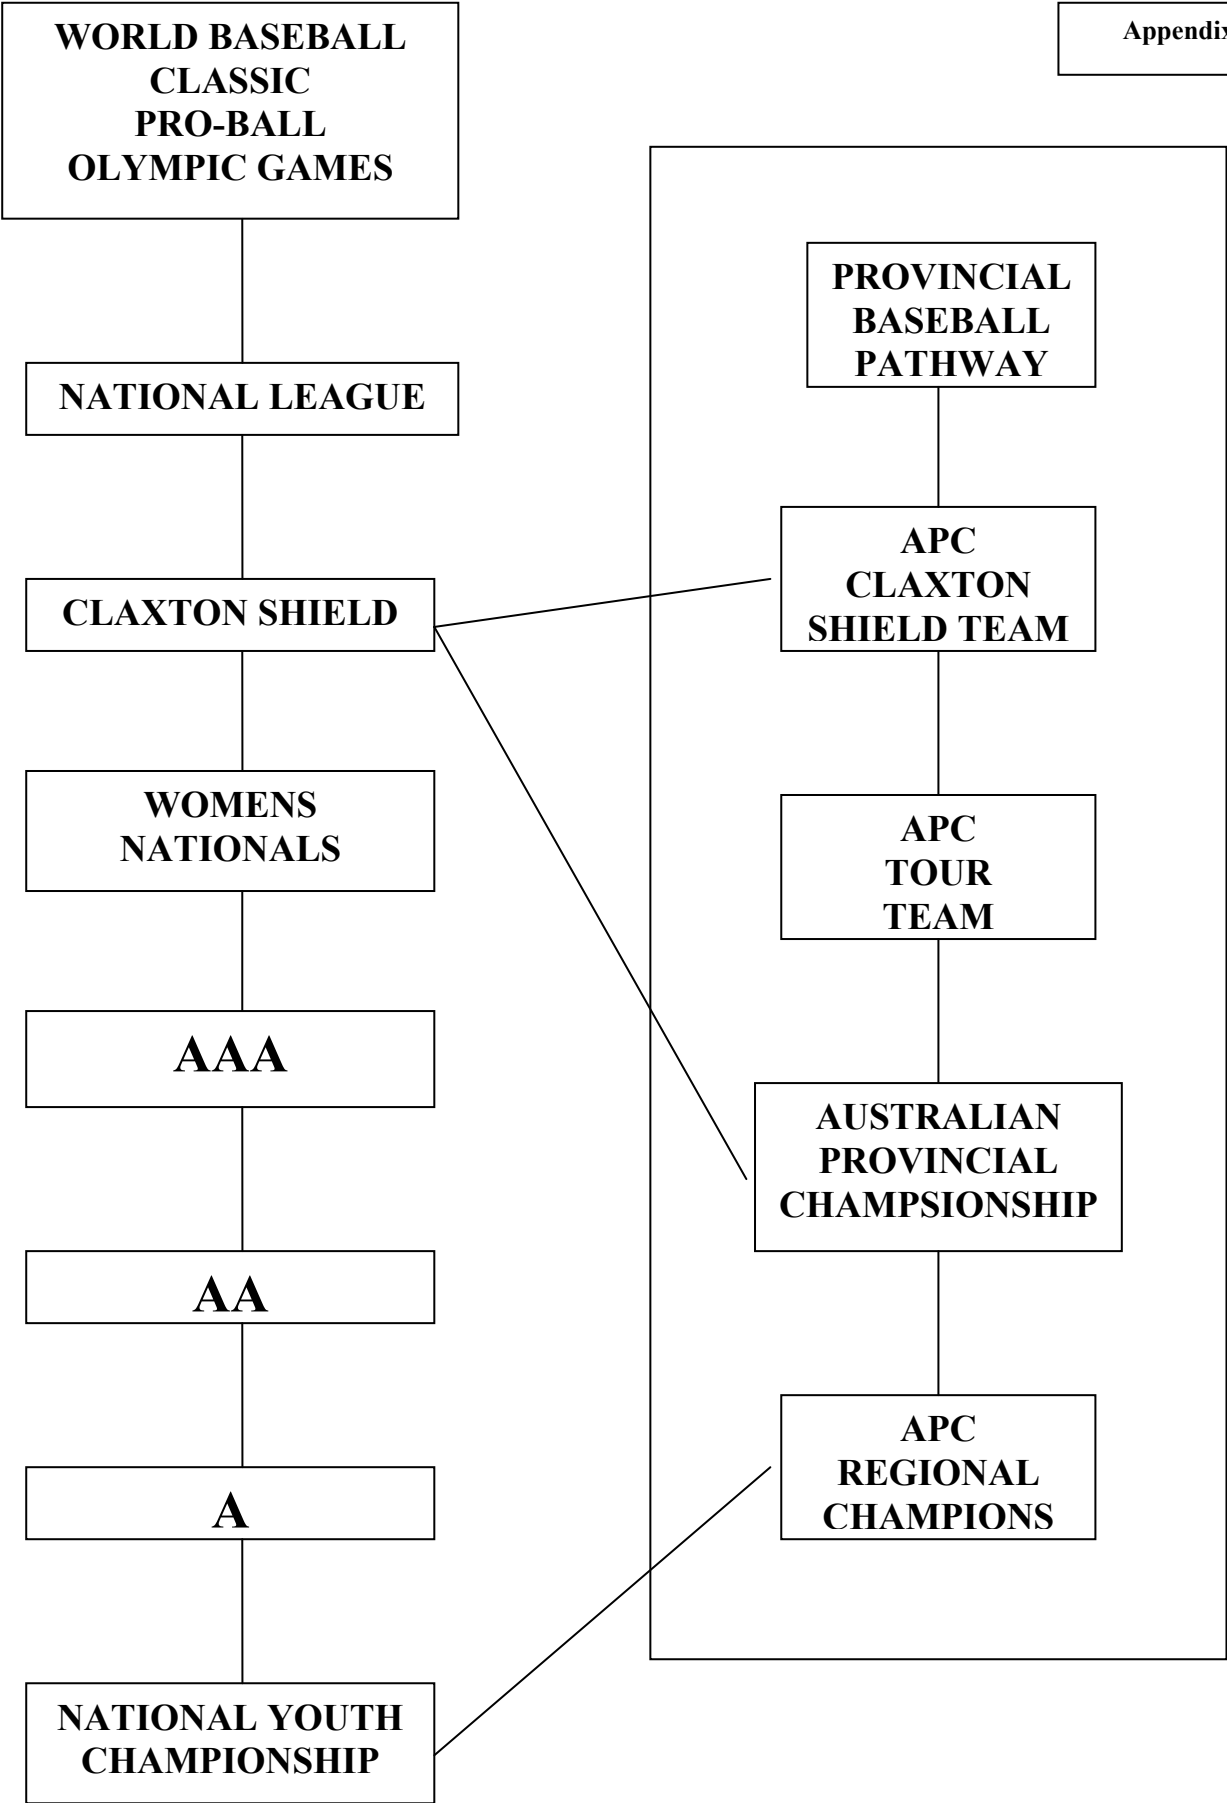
WORLD BASEBALL CLASSIC
PRO-BALL
OLYMPIC GAMES

Appendix

NATIONAL LEAGUE

CLAXTON SHIELD

WOMENS NATIONALS

AAA

AA

A

NATIONAL YOUTH CHAMPIONSHIP

PROVINCIAL BASEBALL PATHWAY

APC CLAXTON SHIELD TEAM

APC TOUR TEAM

AUSTRALIAN PROVINCIAL CHAMPSIONSHIP

APC REGIONAL CHAMPIONS